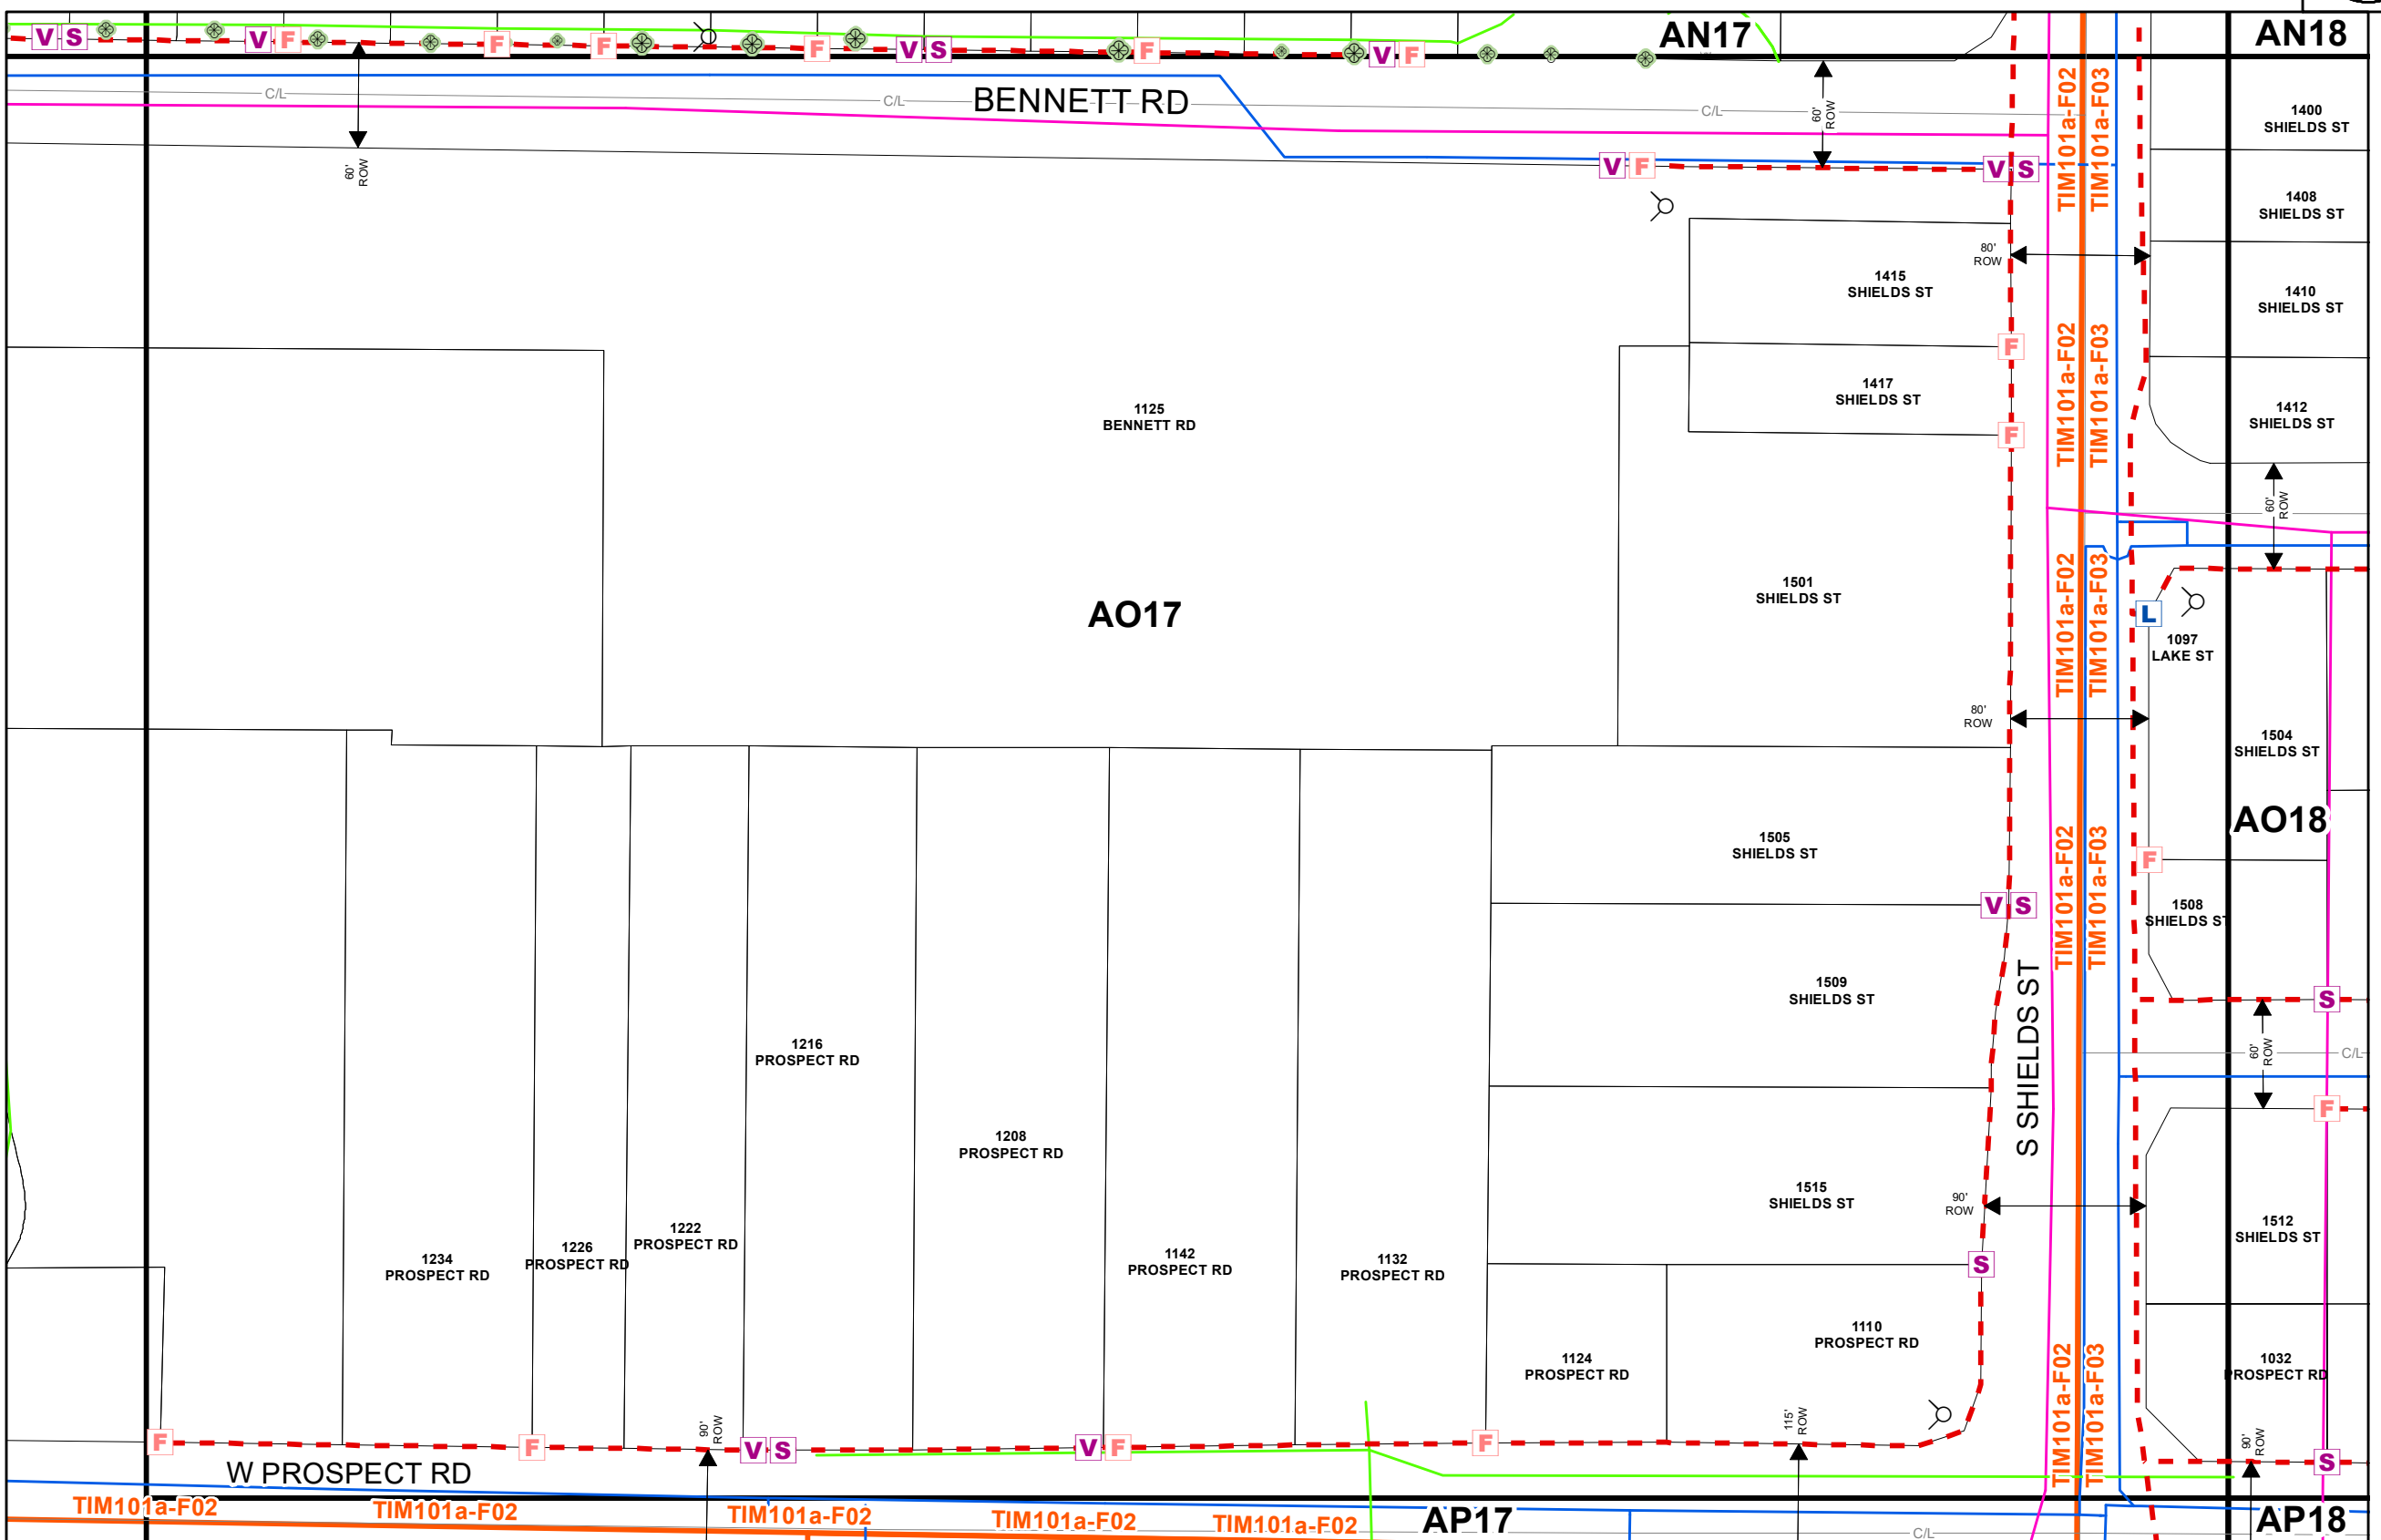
V S V F F F F V S F V F

AN17

AN18

C/L

C/L

BENNETT RD

C/L

60' ROW

60' ROW

V F

V S

TIM101a-F02

TIM101a-F03

1400 SHIELDS ST

1408 SHIELDS ST

80' ROW

1415 SHIELDS ST

1410 SHIELDS ST

F

1417 SHIELDS ST

1412 SHIELDS ST

F

TIM101a-F02

TIM101a-F03

1125 BENNETT RD

60' ROW

AO17

1501 SHIELDS ST

L

1097 LAKE ST

TIM101a-F02

TIM101a-F03

80' ROW

1504 SHIELDS ST

AO18

1505 SHIELDS ST

F

1508 SHIELDS ST

V S

TIM101a-F02

TIM101a-F03

1509 SHIELDS ST

S

S SHIELDS ST

60' ROW

C/L

1216 PROSPECT RD

F

1208 PROSPECT RD

1515 SHIELDS ST

90' ROW

1222 PROSPECT RD

1226 PROSPECT RD

1234 PROSPECT RD

1142 PROSPECT RD

1132 PROSPECT RD

1512 SHIELDS ST

S

1110 PROSPECT RD

1124 PROSPECT RD

1032 PROSPECT RD

TIM101a-F02

TIM101a-F03

F

F

90' ROW

V S

V F

F

115' ROW

90' ROW

S

W PROSPECT RD

TIM101a-F02

TIM101a-F02

TIM101a-F02

TIM101a-F02

TIM101a-F02

AP17

C/L

AP18